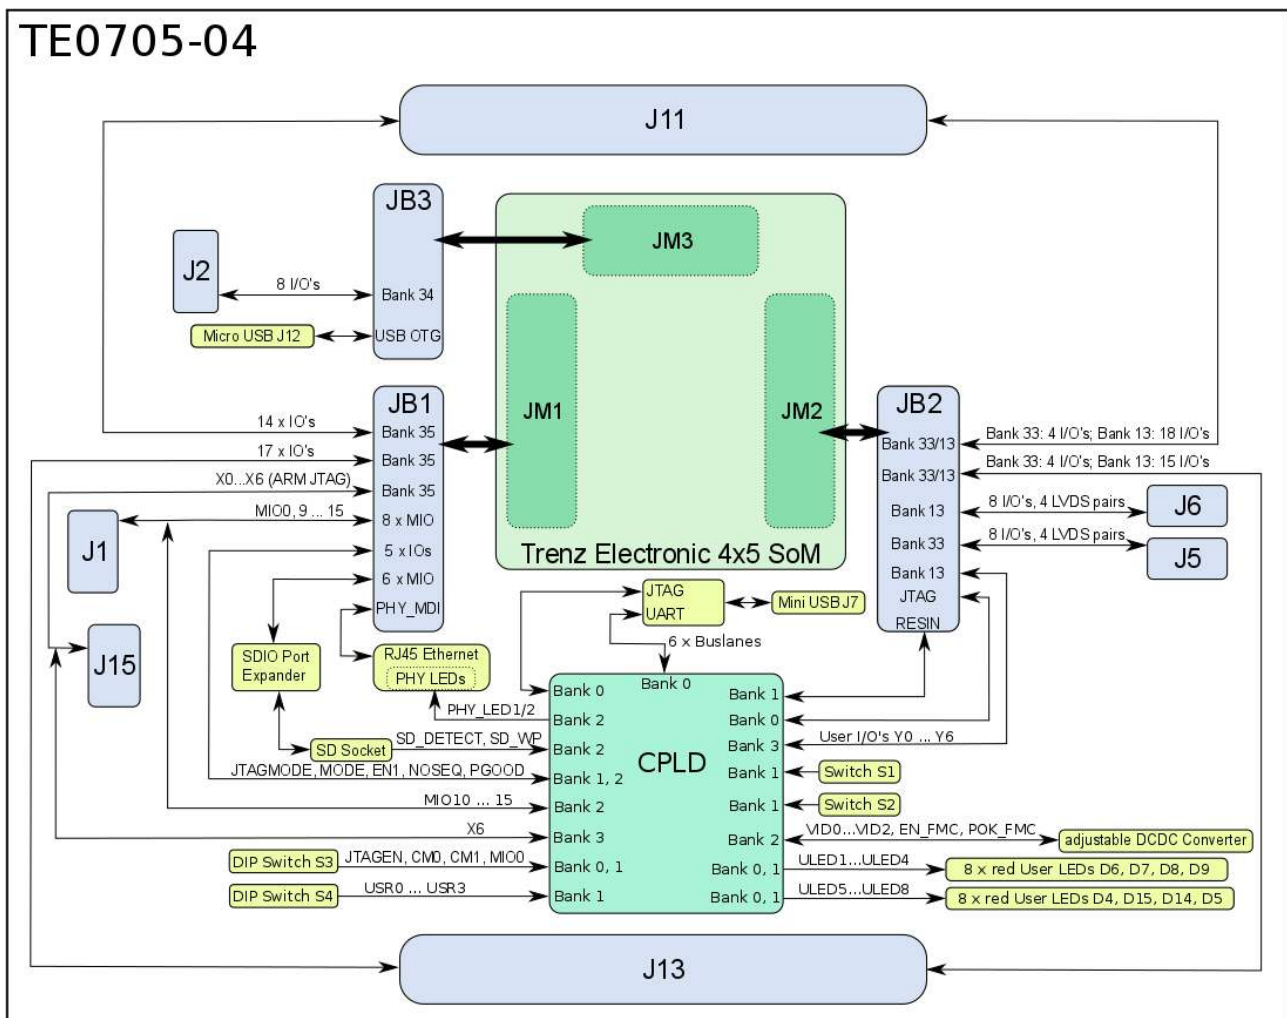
TE0705-04

J11

JB3

JM3

J2

8 I/O's

Bank 34

Micro USB J12

USB OTG

JB1

JM1

JM2

JB2

14 x IO's

Bank 35

17 x IO's

Bank 35

X0...X6 (ARM JTAG)

Bank 35

MIO0, 9 ... 15

8 x MIO

J1

5 x IOs

6 x MIO

PHY_MDI

Bank 33/13

Bank 33: 4 I/O's; Bank 13: 18 I/O's

Bank 33/13

Bank 33: 4 I/O's; Bank 13: 15 I/O's

Bank 13

8 I/O's, 4 LVDS pairs

J6

Bank 33

8 I/O's, 4 LVDS pairs

J5

Trenz Electronic 4x5 SoM

Bank 13

JTAG

RESIN

JTAG

UART

Mini USB J7

6 x Buslanes

J15

SDIO Port Expander

RJ45 Ethernet

PHY LEDs

Bank 0

Bank 0

Bank 1

PHY_LED1/2

Bank 2

Bank 0

SD_DETECT, SD_WP

SD Socket

Bank 2

Bank 3

User I/O's Y0 ... Y6

CPLD

JTAGMODE, MODE, EN1, NOSEQ, PGOOD

Bank 1, 2

Bank 1

Switch S1

MIO10 ... 15

Bank 2

Bank 1

Switch S2

X6

Bank 3

Bank 2

VID0...VID2, EN_FMC, POK_FMC

adjustable DCDC Converter

DIP Switch S3

JTAGEN, CM0, CM1, MIO0

Bank 0, 1

Bank 0, 1

ULED1...ULED4

8 x red User LEDs D6, D7, D8, D9

DIP Switch S4

USR0 ... USR3

Bank 1

Bank 0, 1

ULED5...ULED8

8 x red User LEDs D4, D15, D14, D5

J13